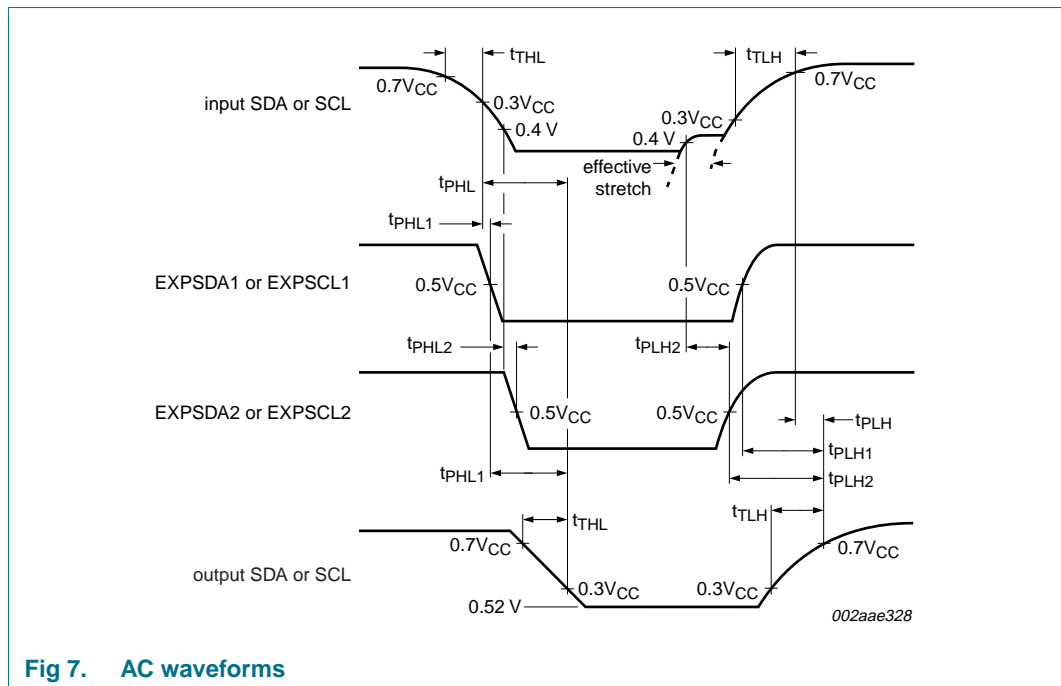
$t_{THL}$

$t_{TLH}$

$0.7V_{CC}$

$0.7V_{CC}$

input SDA or SCL

$0.3V_{CC}$

$0.3V_{CC}$

0.4 V

0.4 V

effective stretch

$t_{PHL}$

$t_{PHL1}$

EXPSDA1 or EXPSCL1

$0.5V_{CC}$

$0.5V_{CC}$

$t_{PHL2}$

$t_{PLH2}$

EXPSDA2 or EXPSCL2

$0.5V_{CC}$

$0.5V_{CC}$

$t_{PLH}$

$t_{PLH1}$

$t_{PHL1}$

$t_{PLH2}$

$t_{THL}$

$t_{TLH}$

$0.7V_{CC}$

$0.7V_{CC}$

output SDA or SCL

$0.3V_{CC}$

$0.3V_{CC}$

0.52 V

002aae328

Fig 7. AC waveforms